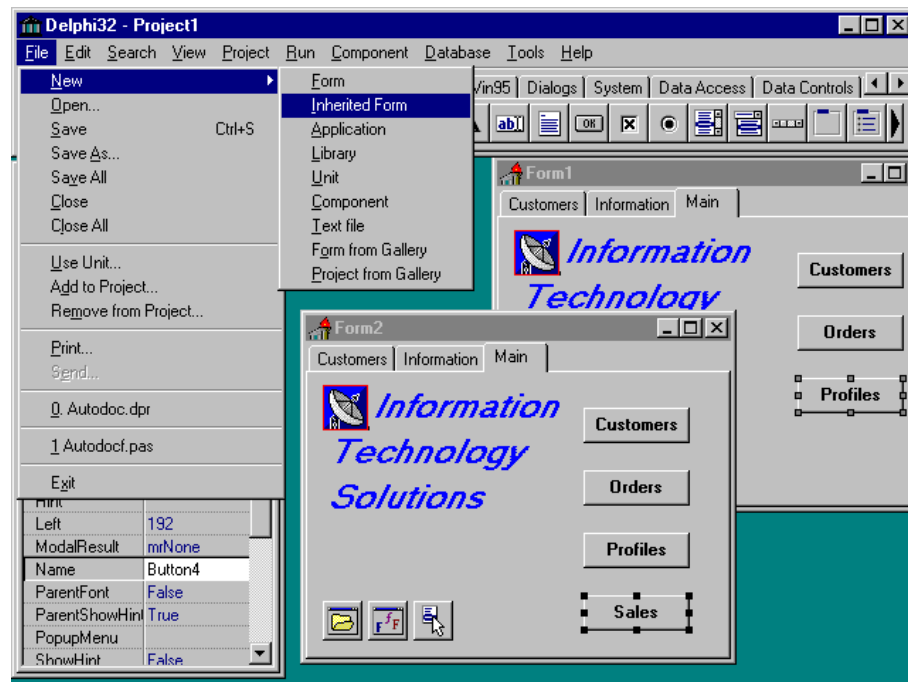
Delphi32 - Project1

File Edit Search View Project Run Component Database Tools Help

New
Open...
Save Ctrl+S
Save As...
Save All
Close
Close All
Use Unit...
Add to Project...
Remove from Project...
Print...
Send...
0. Autodoc.dpr
1 Autodocf.pas
Exit

Form
Inherited Form
Application
Library
Unit
Component
Text file
Form from Gallery
Project from Gallery

Win95 Dialogs System Data Access Data Controls

Form1
Customers Information Main
Information Technology
Customers
Orders
Profiles

Form2
Customers Information Main
Information Technology Solutions
Customers
Orders
Profiles
Sales

| Hint | |
|---|---|
| Left | 192 |
| ModalResult | mrNone |
| Name | Button4 |
| ParentFont | False |
| ParentShowHint | True |
| PopupMenu | |
| ShowHint | False |